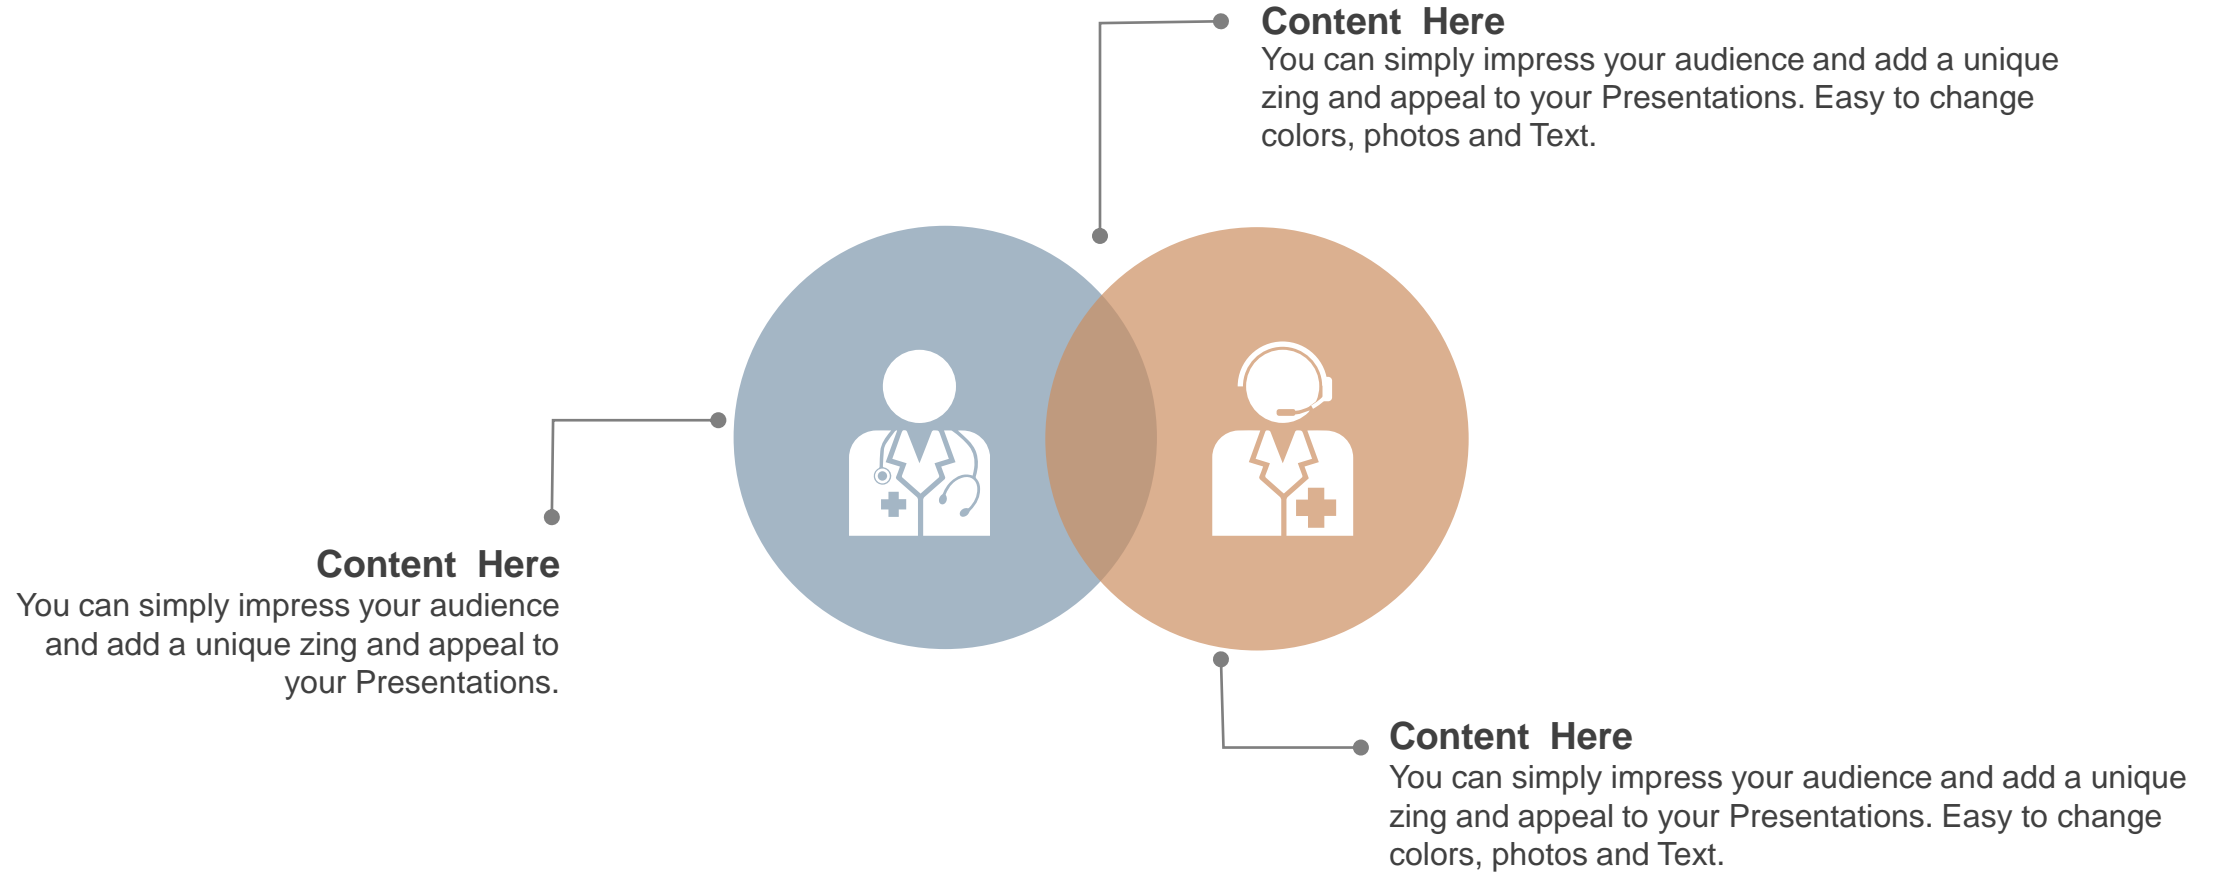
Content Here
You can simply impress your audience and add a unique zing and appeal to your Presentations. Easy to change colors, photos and Text.

Content Here
You can simply impress your audience and add a unique zing and appeal to your Presentations.

Content Here
You can simply impress your audience and add a unique zing and appeal to your Presentations. Easy to change colors, photos and Text.